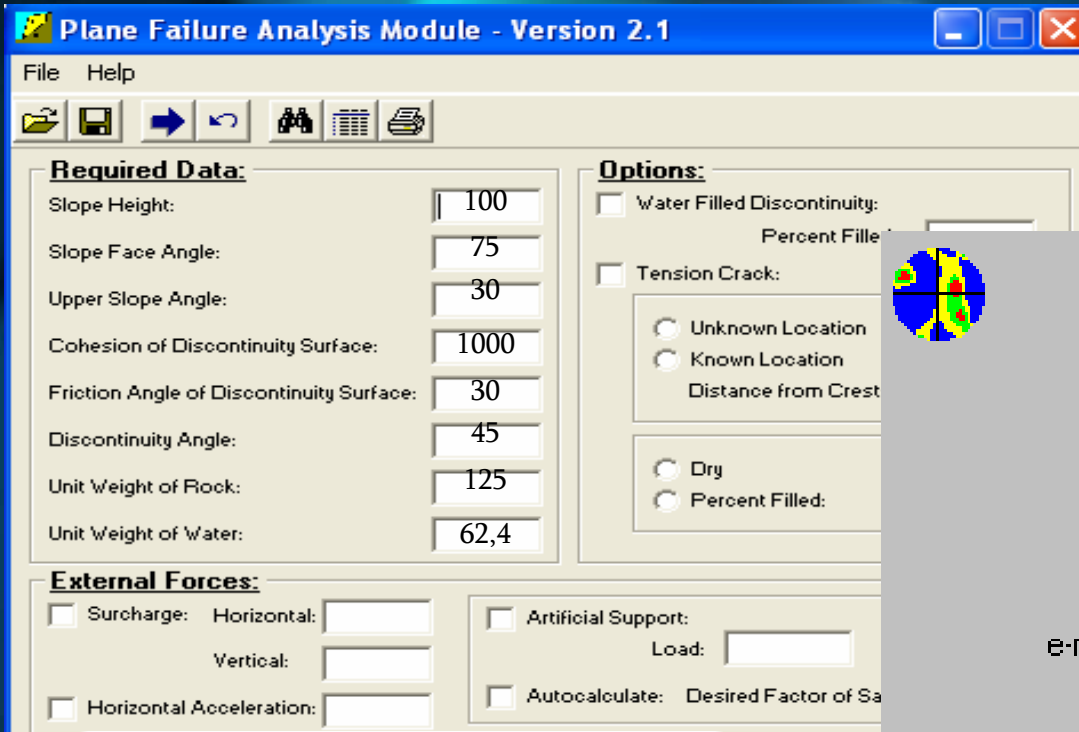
Plane Failure Analysis Module - Version 2.1

File Help

Required Data:

Slope Height: 100

Slope Face Angle: 75

Upper Slope Angle: 30

Cohesion of Discontinuity Surface: 1000

Friction Angle of Discontinuity Surface: 30

Discontinuity Angle: 45

Unit Weight of Rock: 125

Unit Weight of Water: 62,4

Options:

Water Filled Discontinuity:

Percent Fille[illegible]

Tension Crack:

Unknown Location

Known Location

Distance from Crest

Dry

Percent Filled:

External Forces:

Surcharge: Horizontal:

Vertical:

Horizontal Acceleration:

Artificial Support:

Load:

Autocalculate: Desired Factor of Sa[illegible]

e-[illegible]